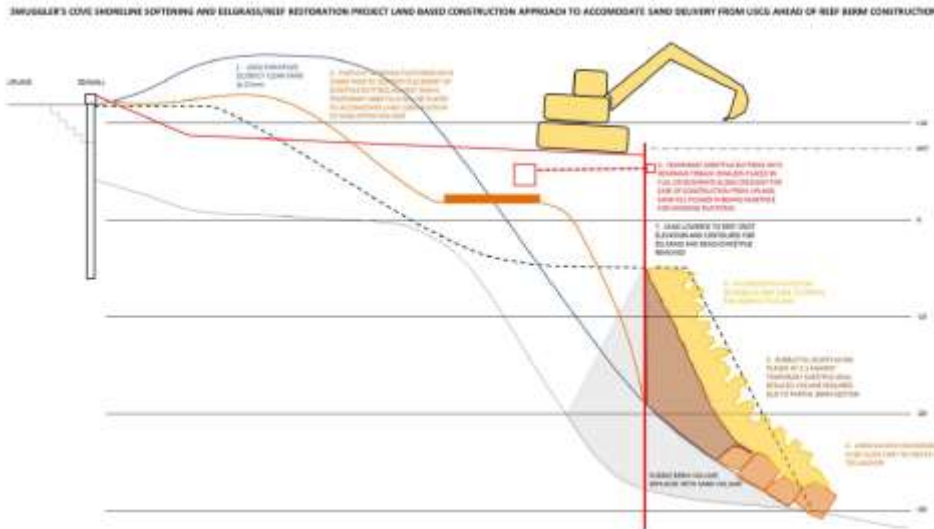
SMUGGLER'S COVE SHORELINE SOFTENING AND EELGRASS/REEF RESTORATION PROJECT LAND BASED CONSTRUCTION APPROACH TO ACCOMODATE SAND DELIVERY FROM USCG AHEAD OF REEF BERM CONSTRUCTION

UPLAND

SEAWALL

1 - SAND STOCKPILE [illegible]

2 - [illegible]

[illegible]

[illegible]

3 - TEMPORARY GEOTEXTILE BUTTRESS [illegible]

7 - SAND LOWERED TO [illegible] ELEVATION AND CONTOURS FOR EELGRASS AND BEACH/SHOREPROTECTION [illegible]

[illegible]

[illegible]

5 - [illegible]

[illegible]

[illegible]

RUBBLE BERM VOLUME REPLACED WITH SAND VOLUME

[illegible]

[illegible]

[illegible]